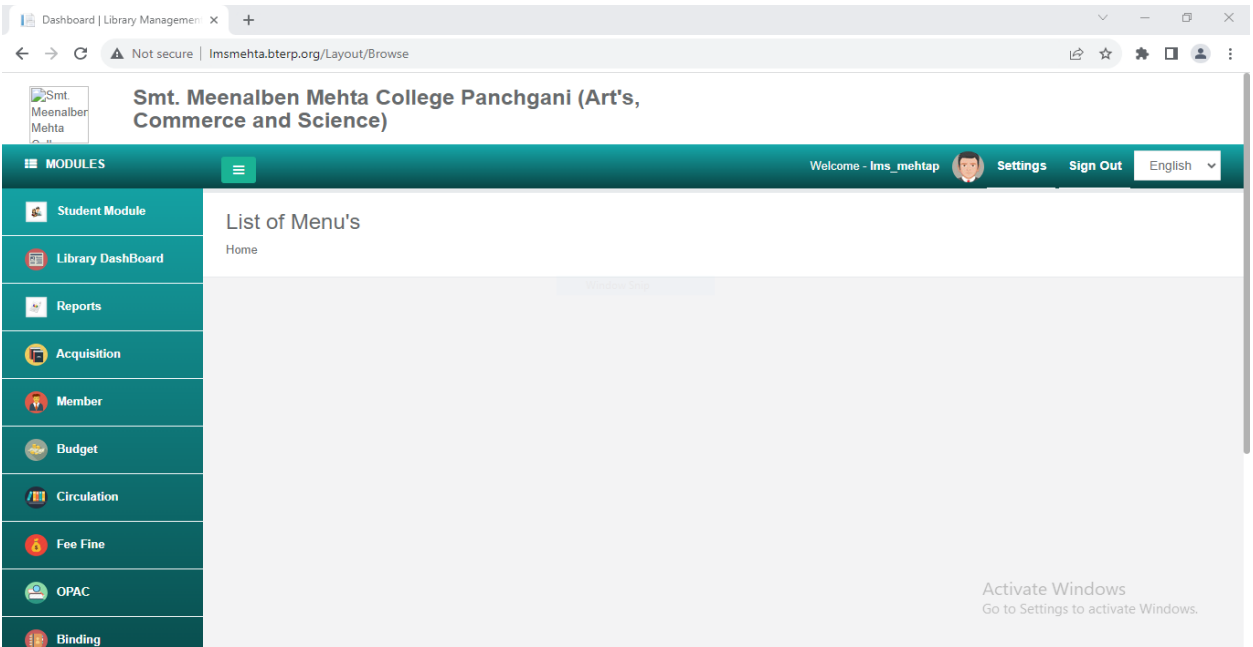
Dashboard | Library Managemen ×

Not secure | lmsmehta.bterp.org/Layout/Browse

Smt. Meenalben Mehta

Smt. Meenalben Mehta College Panchgani (Art's, Commerce and Science)

MODULES

Welcome - lms_mehtap Settings Sign Out English

Student Module

Library DashBoard

Reports

Acquisition

Member

Budget

Circulation

Fee Fine

OPAC

Binding

List of Menu's

Home

Activate Windows
Go to Settings to activate Windows.